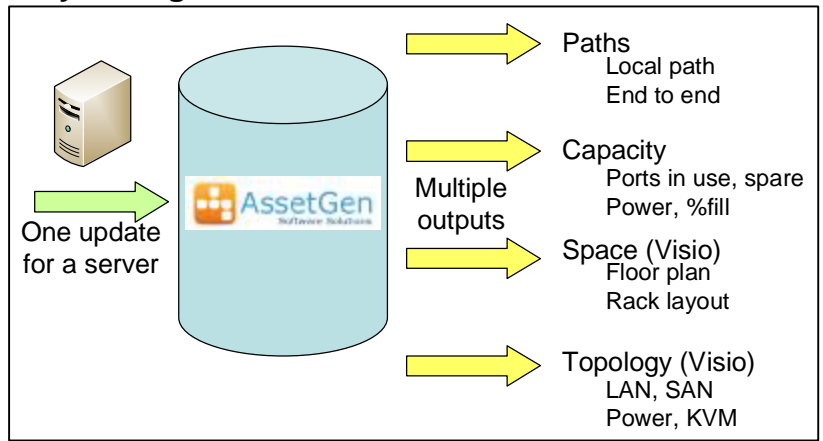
AssetGen
Software Solutions

One update for a server

Multiple outputs

Paths
Local path
End to end

Capacity
Ports in use, spare
Power, %fill

Space (Visio)
Floor plan
Rack layout

Topology (Visio)
LAN, SAN
Power, KVM